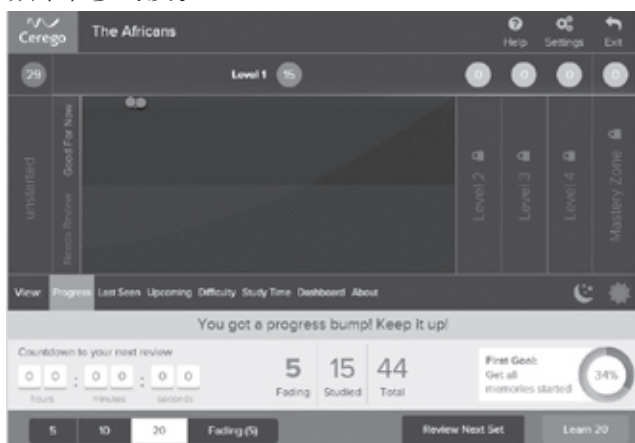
Cerego
The Africans
Help Settings Exit
29
Level 1 15
0 0 0 0
Unstarted
Needs Review
Good For Now
Level 2
Level 3
Level 4
Mastery Zone
View Progress Last Seen Upcoming Difficulty Study Time Dashboard About
You got a progress bump! Keep it up!
Countdown to your next review
0 0 : 0 0 : 0 0
hours minutes seconds
5 Fading
15 Studied
44 Total
First Goal: Get all memories started
34%
5 10 20 Fading (5)
Review Next Set
Learn 20